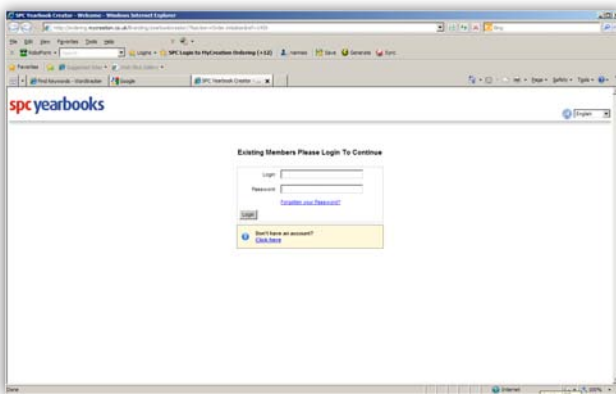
SPC Yearbook Creator - Welcome - Windows Internet Explorer

http://ordering.mycreation.co.uk/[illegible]

File Edit View Favorites Tools Help

RoboForm Search Logins SPC Login to MyCreation Ordering (+12) Identities Save Generate Sync

Favorites Suggested Sites Web Slice Gallery

Find Keywords - Wordtracker Google SPC Yearbook Creator - ...

Page Safety Tools

spc yearbooks

English

Existing Members Please Login To Continue

Login

Password

Forgotten your Password?

Login

Don't have an account?
Click here

Done Internet 100%